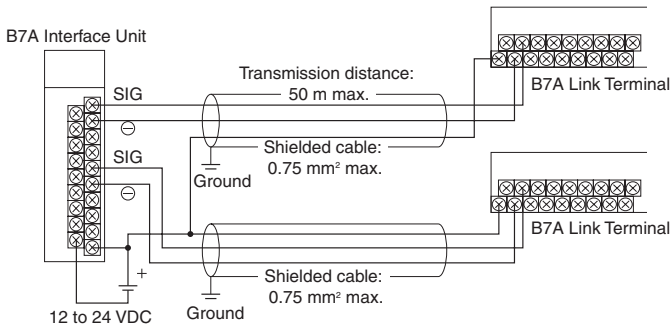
B7A Interface Unit

SIG

⊖

SIG

⊖

Transmission distance: 50 m max.

Shielded cable: 0.75 mm$^2$ max.

Ground

B7A Link Terminal

B7A Link Terminal

+

Shielded cable: 0.75 mm$^2$ max.

Ground

12 to 24 VDC